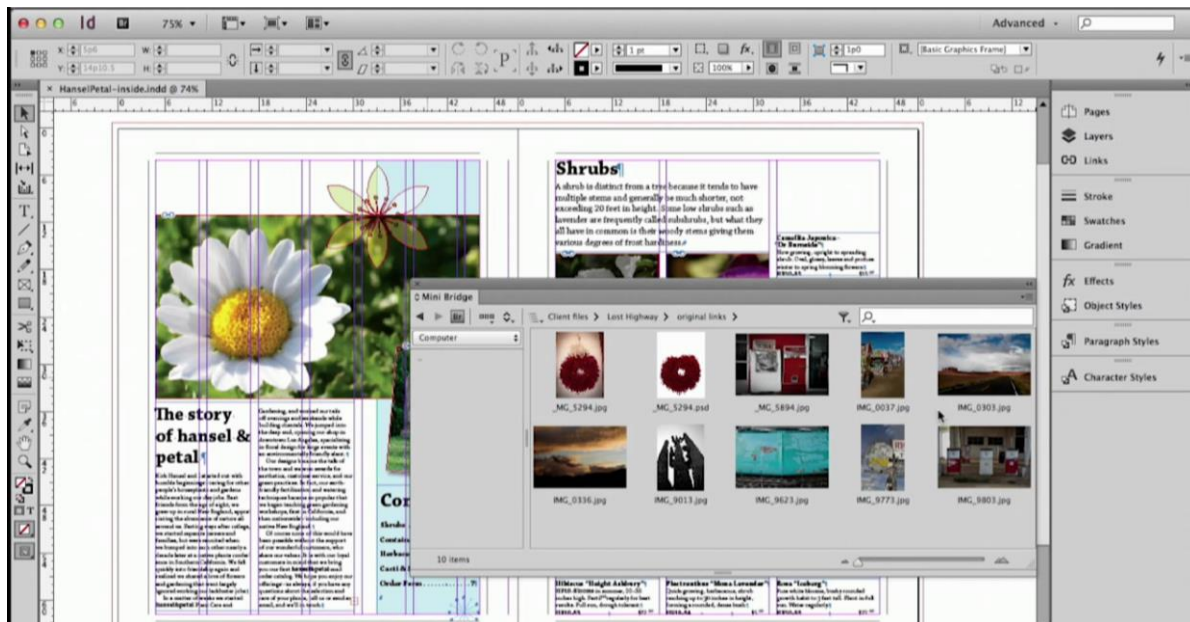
Id Br 75%

Advanced

1p6
14p10.5

1 pt
100%
1p0
[Basic Graphics Frame]

HanselPetal-inside.indd @ 74%

Pages
Layers
Links
Stroke
Swatches
Gradient
Effects
Object Styles
Paragraph Styles
Character Styles

Shrubs

A shrub is distinct from a tree because it tends to have multiple stems and generally be much shorter, not exceeding 20 feet in height. Some low shrubs such as lavender are frequently called subshrubs, but what they all have in common is their woody stems giving them various degrees of frost hardiness.

Camellia Japonica-"Dr Burnside"

The story of hansel & petal

Cor

Mini Bridge

Client files > Lost Highway > original links >

Computer

_MG_5294.jpg
_MG_5294.psd
_MG_5894.jpg
IMG_0037.jpg
IMG_0303.jpg
IMG_0336.jpg
IMG_9013.jpg
IMG_9623.jpg
IMG_9773.jpg
IMG_9803.jpg

10 items

Hibiscus "Haight Ashbury"
Phormium "Mona Lavender"
Rosa "Iceberg"